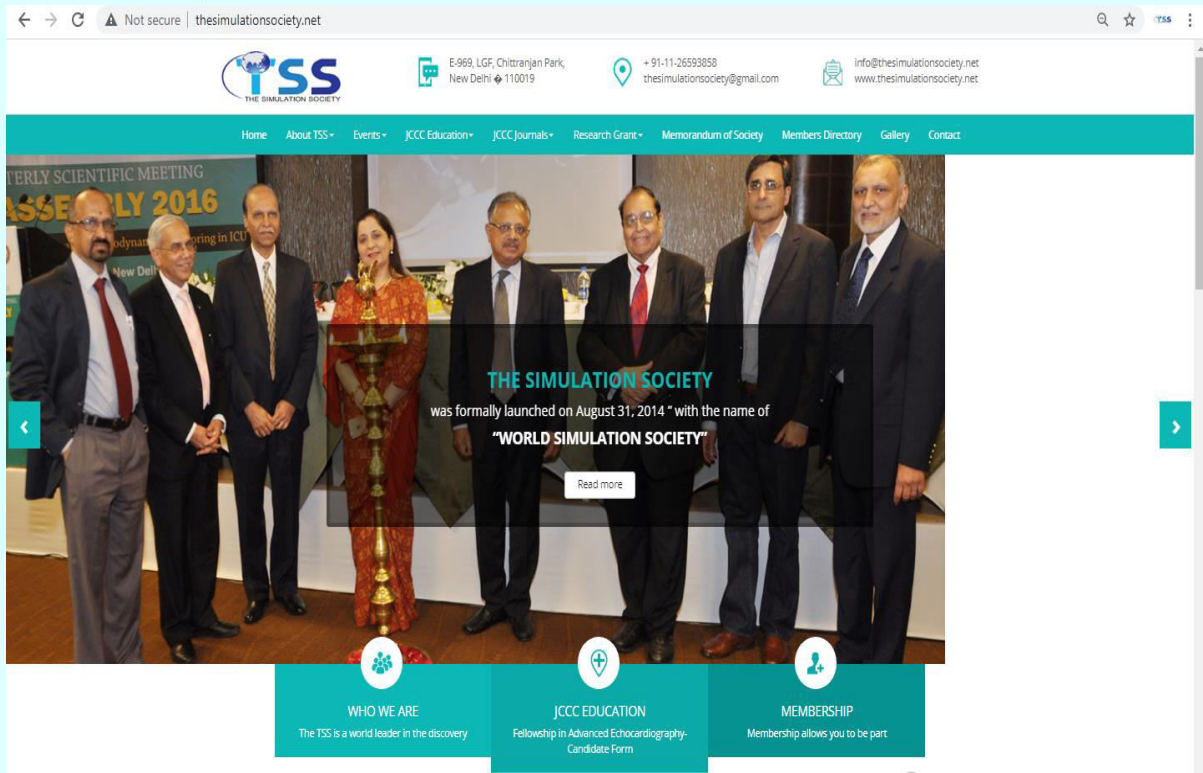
Not secure | thesimulationsociety.net

TSS
THE SIMULATION SOCIETY

E-969, LGF, Chittranjan Park, New Delhi � 110019

+ 91-11-26593858
thesimulationsociety@gmail.com

info@thesimulationsociety.net
www.thesimulationsociety.net

Home | About TSS | Events | JCCC Education | JCCC Journals | Research Grant | Memorandum of Society | Members Directory | Gallery | Contact

TERLY SCIENTIFIC MEETING
ASSEMBLY 2016
odynam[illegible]oring in ICU
New Delh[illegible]

THE SIMULATION SOCIETY
was formally launched on August 31, 2014 " with the name of
"WORLD SIMULATION SOCIETY"

Read more

WHO WE ARE
The TSS is a world leader in the discovery

JCCC EDUCATION
Fellowship in Advanced Echocardiography-Candidate Form

MEMBERSHIP
Membership allows you to be part